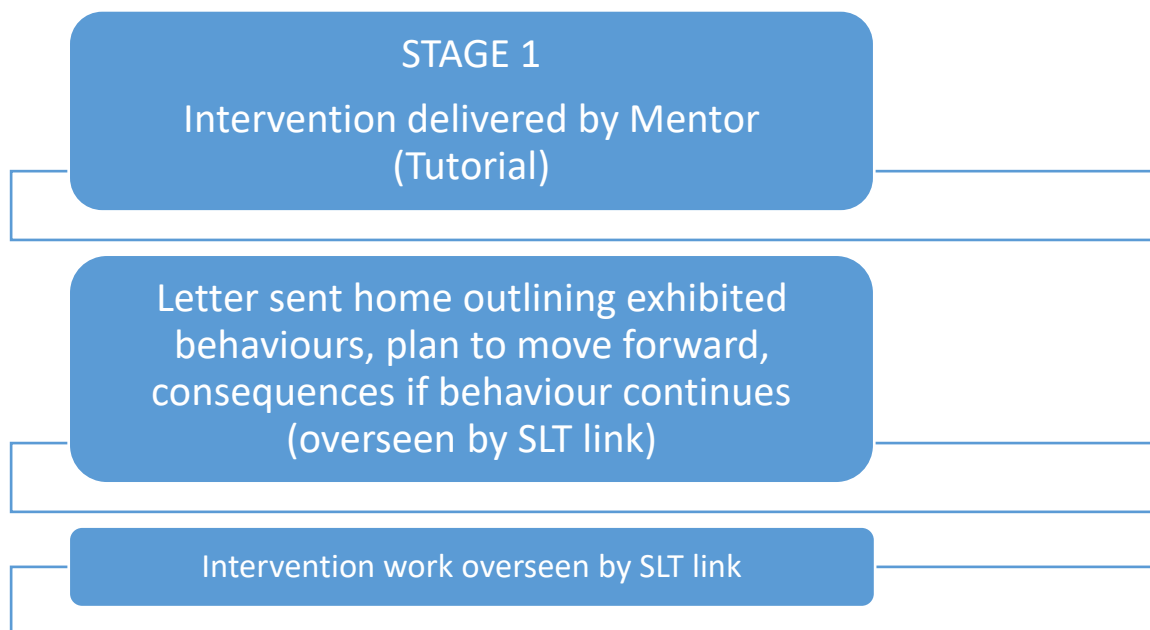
STAGE 1

Intervention delivered by Mentor (Tutorial)

Letter sent home outlining exhibited behaviours, plan to move forward, consequences if behaviour continues (overseen by SLT link)

Intervention work overseen by SLT link